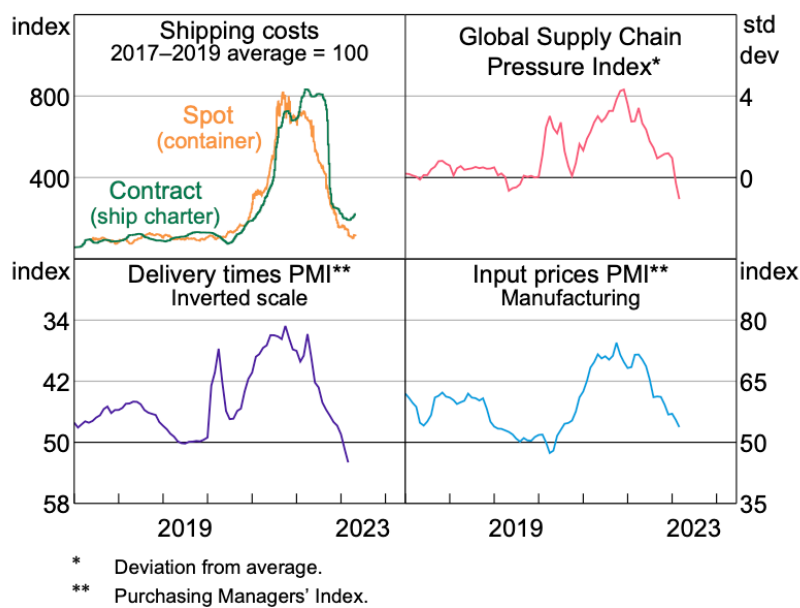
index

Shipping costs
2017–2019 average = 100

Global Supply Chain Pressure Index*

std dev

800

400

Spot (container)

Contract (ship charter)

4

0

index

Delivery times PMI**
Inverted scale

Input prices PMI**
Manufacturing

index

34

42

50

58

80

65

50

35

2019

2023

2019

2023

* Deviation from average.

** Purchasing Managers' Index.